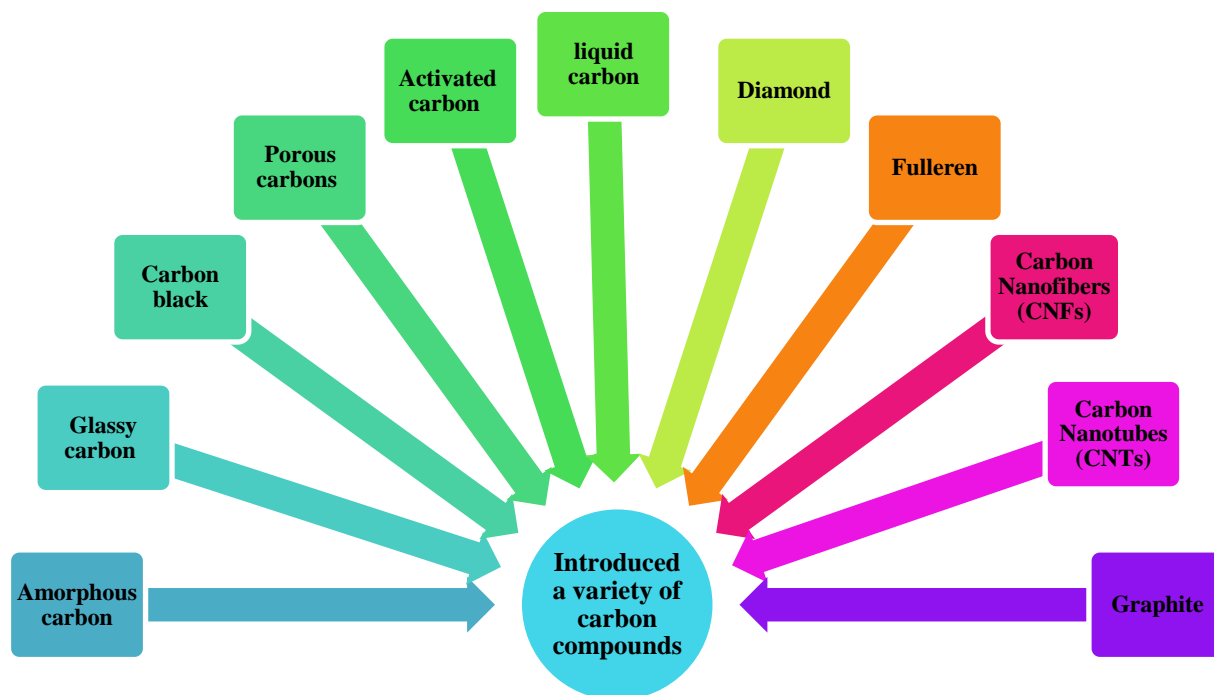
Amorphous carbon

Glassy carbon

Carbon black

Porous carbons

Activated carbon

liquid carbon

Diamond

Fulleren

Carbon Nanofibers (CNFs)

Carbon Nanotubes (CNTs)

Graphite

Introduced a variety of carbon compounds